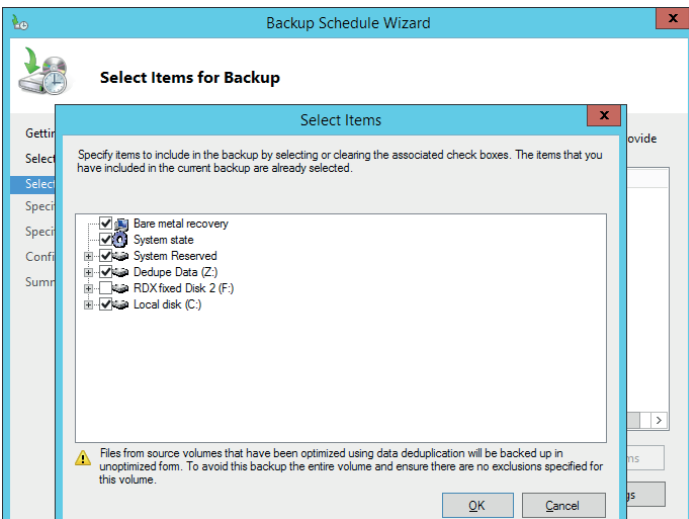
Backup Schedule Wizard

Select Items for Backup

Gettin
Select
Select
Speci
Speci
Confi
Summ

ovide

Select Items

Specify items to include in the backup by selecting or clearing the associated check boxes. The items that you have included in the current backup are already selected.

Bare metal recovery
System state
System Reserved
Dedupe Data (Z:)
RDX fixed Disk 2 (F:)
Local disk (C:)

Files from source volumes that have been optimized using data deduplication will be backed up in unoptimized form. To avoid this backup the entire volume and ensure there are no exclusions specified for this volume.

OK
Cancel

ms
gs